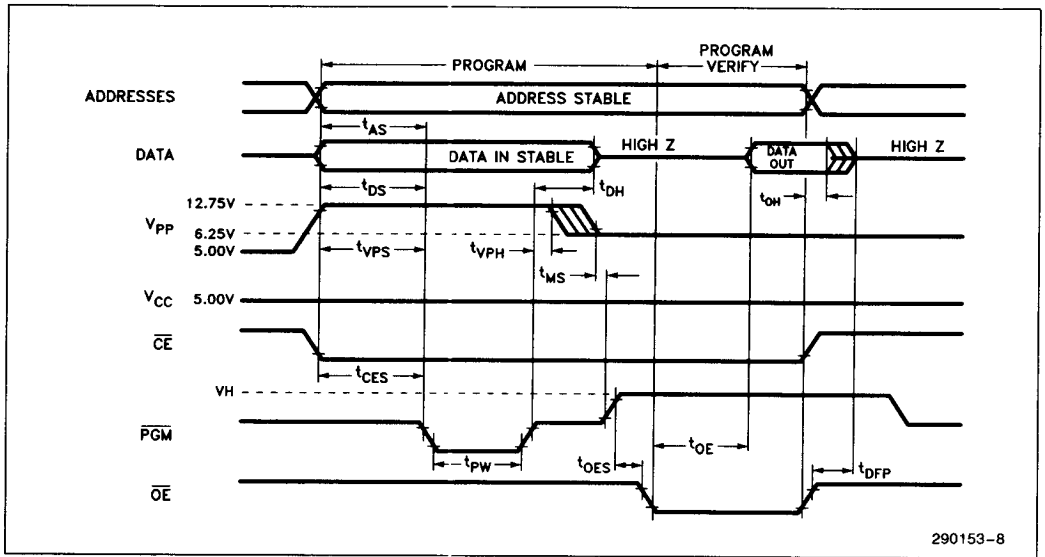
PROGRAM

PROGRAM VERIFY

ADDRESSES

ADDRESS STABLE

$t_{AS}$

DATA

DATA IN STABLE

HIGH Z

DATA OUT

HIGH Z

$t_{DS}$

$t_{DH}$

12.75V

$V_{PP}$

6.25V

5.00V

$t_{VPS}$

$t_{VPH}$

$t_{OH}$

$t_{MS}$

$V_{CC}$ 5.00V

$\overline{CE}$

$t_{CES}$

VH

$\overline{PGM}$

$t_{PW}$

$t_{OES}$

$t_{OE}$

$t_{DFP}$

$\overline{OE}$

290153–8